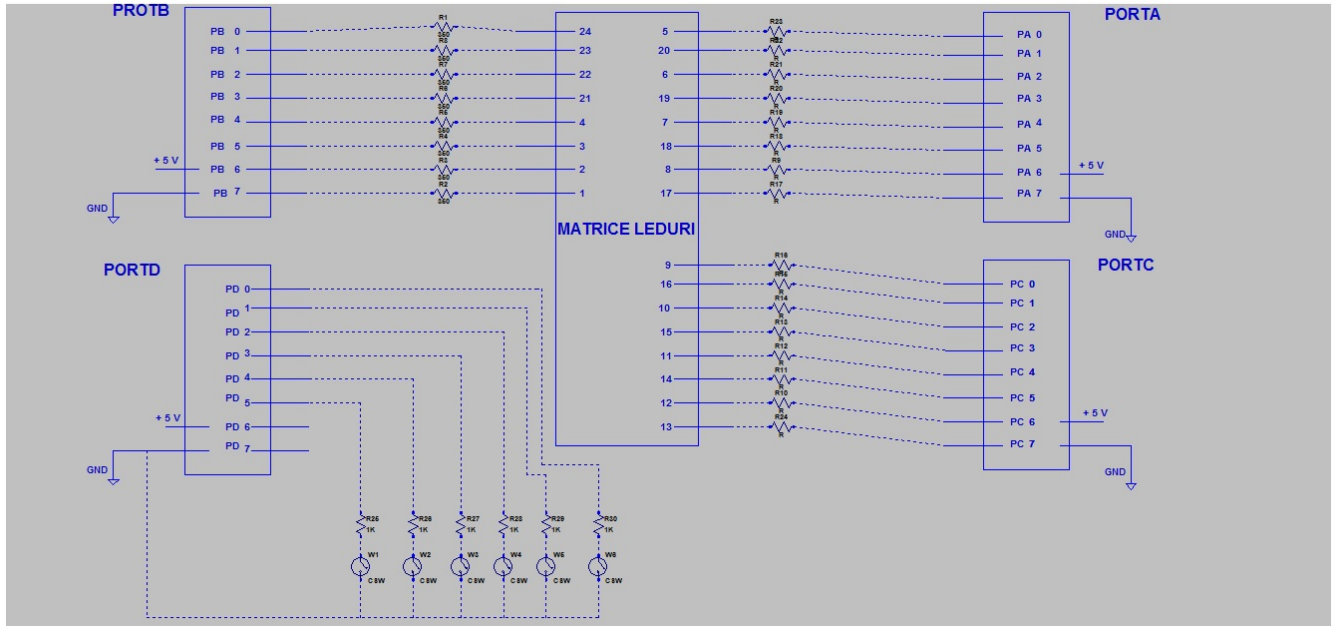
PROTB

PB 0
PB 1
PB 2
PB 3
PB 4
PB 5
+ 5 V
PB 6
PB 7
GND

R1 360
R5 360
R7 360
R6 360
R8 360
R4 360
R3 360
R2 360

MATRICE LEDURI

24
23
22
21
4
3
2
1

5
20
6
19
7
18
8
17

R23 R
R22 R
R21 R
R20 R
R19 R
R18 R
R9 R
R17 R

PORTA

PA 0
PA 1
PA 2
PA 3
PA 4
PA 5
PA 6
+ 5 V
PA 7
GND

PORTD

PD 0
PD 1
PD 2
PD 3
PD 4
PD 5
+ 5 V
PD 6
PD 7
GND

9
16
10
15
11
14
12
13

R16 R
R15 R
R14 R
R13 R
R12 R
R11 R
R10 R
R24 R

PORTC

PC 0
PC 1
PC 2
PC 3
PC 4
PC 5
PC 6
+ 5 V
PC 7
GND

R25 1K
R26 1K
R27 1K
R28 1K
R29 1K
R30 1K

W1 CSW
W2 CSW
W3 CSW
W4 CSW
W5 CSW
W6 CSW